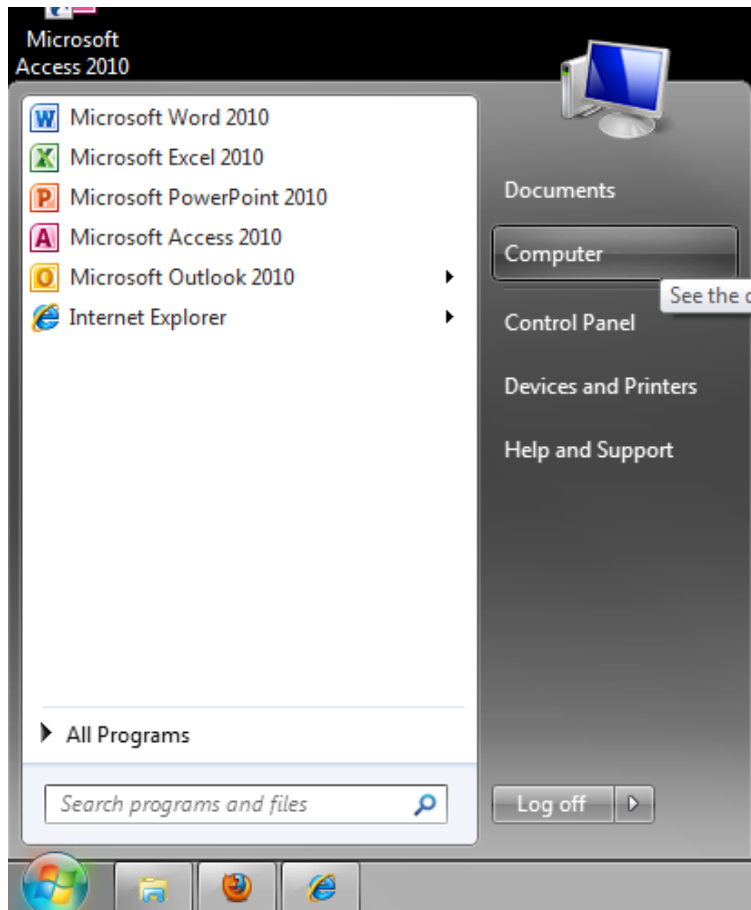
Microsoft
Access 2010

Microsoft Word 2010
Microsoft Excel 2010
Microsoft PowerPoint 2010
Microsoft Access 2010
Microsoft Outlook 2010
Internet Explorer

All Programs

Search programs and files

Documents
Computer
See the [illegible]
Control Panel
Devices and Printers
Help and Support

Log off